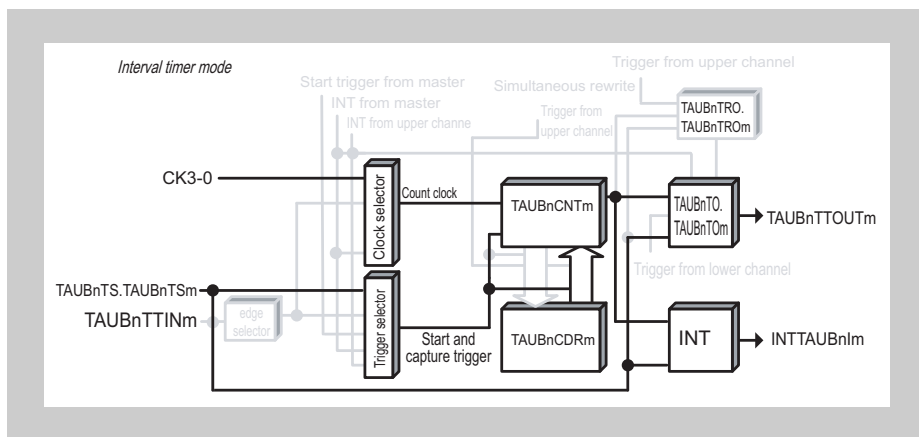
Interval timer mode

Trigger from upper channel

Start trigger from master

Simultaneous rewrite

INT from master

INT from upper channe

Trigger from upper channel

TAUBnTRO. TAUBnTROm

CK3-0

Clock selector

Count clock

TAUBnCNTm

TAUBnTO. TAUBnTOm

TAUBnTTOUTm

Trigger from lower channel

TAUBnTS.TAUBnTSm

TAUBnTTINm

edge selector

Trigger selector

Start and capture trigger

TAUBnCDRm

INT

INTTAUBnIm